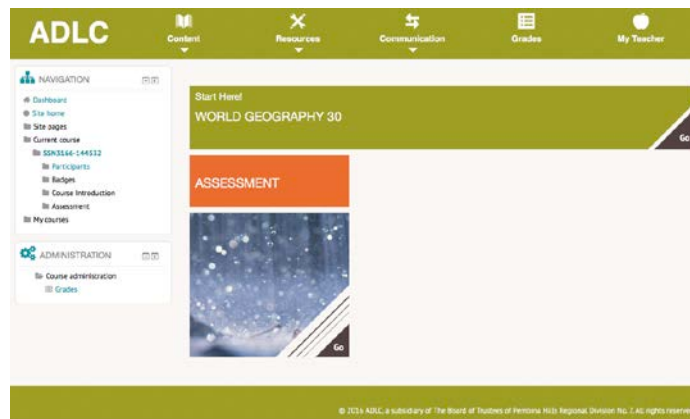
ADLC

Content

Resources

Communication

Grades

My Teacher

NAVIGATION

Dashboard

Site home

Site pages

Current course

SSN3166-144512

Participants

Badges

Course Introduction

Assessment

My courses

ADMINISTRATION

Course administration

Grades

Start Here!

WORLD GEOGRAPHY 30

Go

ASSESSMENT

Go

© 2016 ADLC, a subsidiary of The Board of Trustees of Pembina Hills Regional Division No. 7. All rights reserve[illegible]